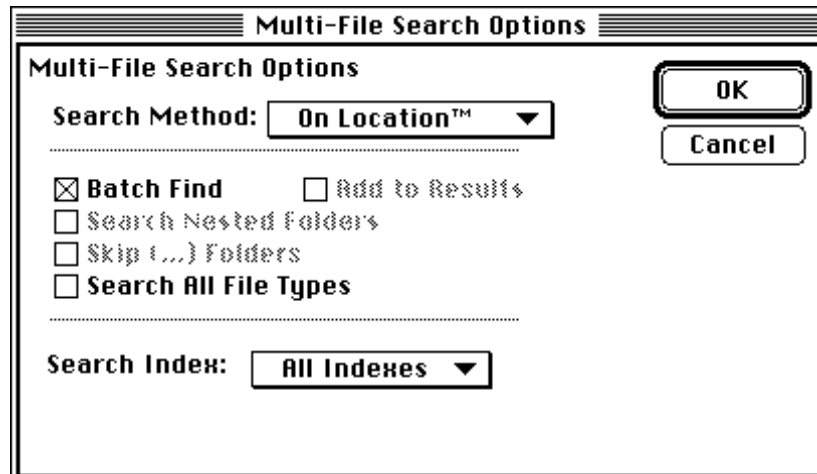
Multi-File Search Options

Multi-File Search Options

OK

Cancel

Search Method: On Location™

☒ Batch Find

☐ Add to Results

☐ Search Nested Folders

☐ Skip (...) Folders

☐ Search All File Types

Search Index: All Indexes